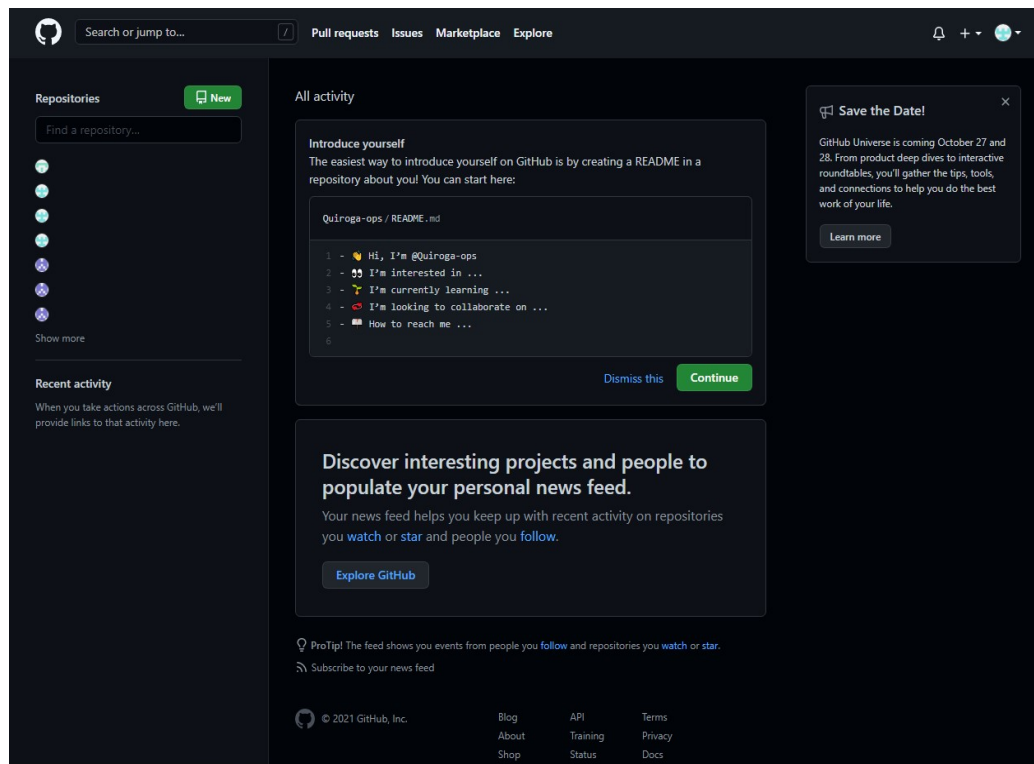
Search or jump to... /
Pull requests Issues Marketplace Explore

Repositories
New
Find a repository...
Show more

Recent activity
When you take actions across GitHub, we'll provide links to that activity here.

All activity

Introduce yourself
The easiest way to introduce yourself on GitHub is by creating a README in a repository about you! You can start here:

Quiroga-ops / README.md

1 - 👋 Hi, I'm @Quiroga-ops
2 - 👀 I'm interested in ...
3 - 🌱 I'm currently learning ...
4 - 💞️ I'm looking to collaborate on ...
5 - 📫 How to reach me ...
6

Dismiss this
Continue

Discover interesting projects and people to populate your personal news feed.
Your news feed helps you keep up with recent activity on repositories you watch or star and people you follow.

Explore GitHub

ProTip! The feed shows you events from people you follow and repositories you watch or star.
Subscribe to your news feed

© 2021 GitHub, Inc.
Blog
About
Shop
API
Training
Status
Terms
Privacy
Docs

Save the Date!
GitHub Universe is coming October 27 and 28. From product deep dives to interactive roundtables, you'll gather the tips, tools, and connections to help you do the best work of your life.
Learn more